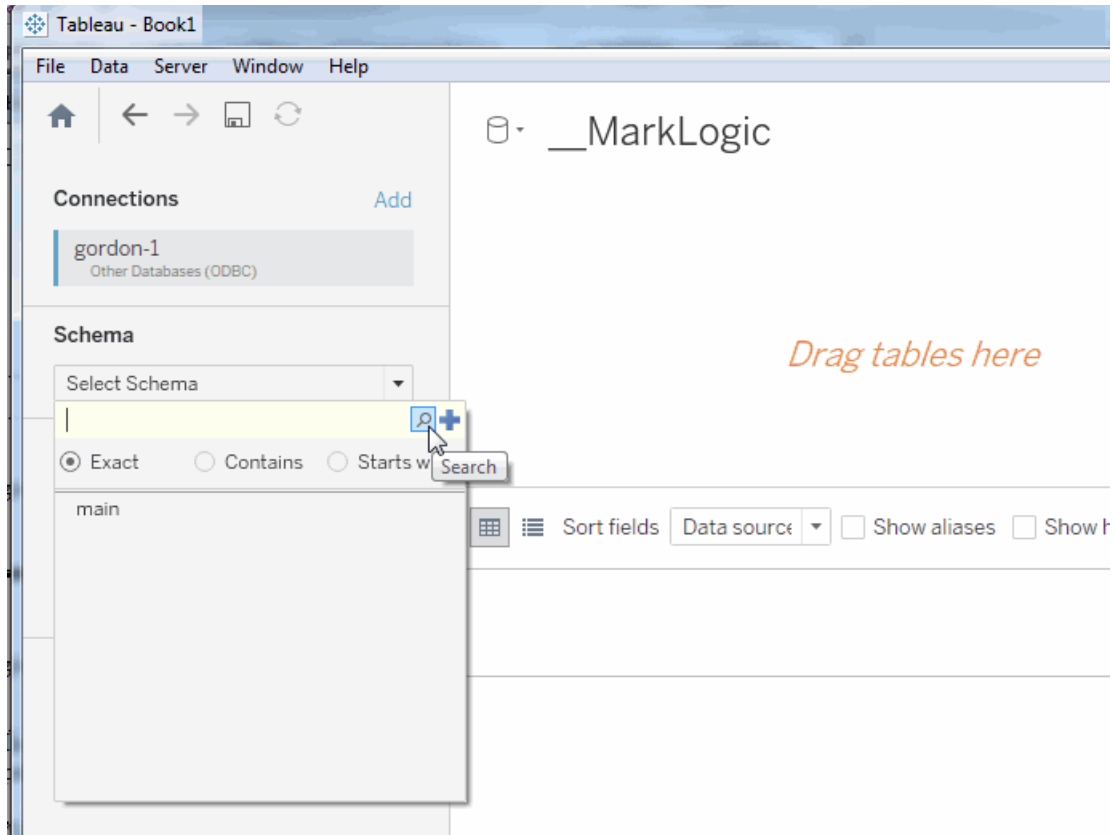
Tableau - Book1

File Data Server Window Help

__MarkLogic

Connections Add

gordon-1
Other Databases (ODBC)

Schema

Select Schema

Exact Contains Starts w

Search

main

Drag tables here

Sort fields Data source Show aliases Show h